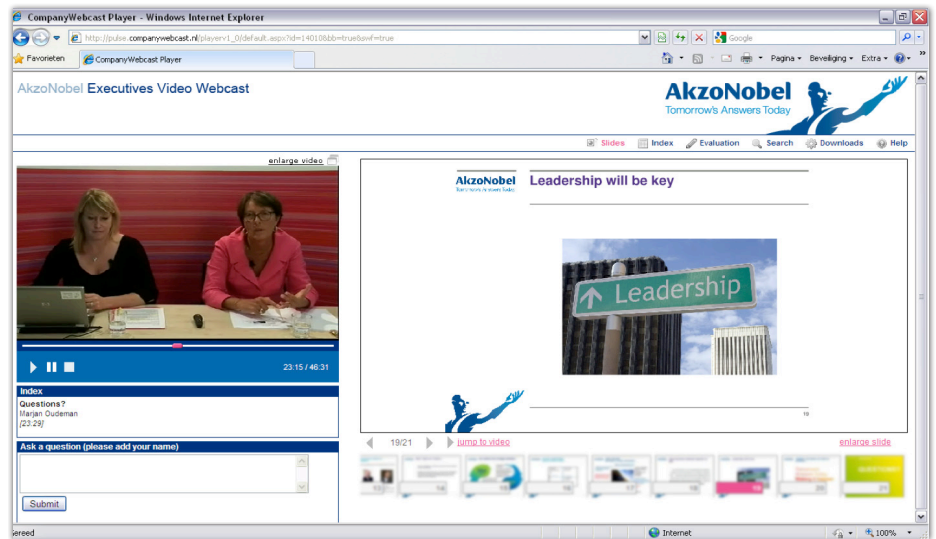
CompanyWebcast Player - Windows Internet Explorer

http://pulse.companywebcast.nl/playerv1_0/default.aspx?id=14010&bb=true&awf=true

Google

Favorieten

CompanyWebcast Player

Pagina ▾ Beveiliging ▾ Extra ▾

AkzoNobel Executives Video Webcast

AkzoNobel
Tomorrow's Answers Today

Slides Index Evaluation Search Downloads Help

enlarge video

23:15 / 46:31

Index

Questions?
Marjan Oudeman
[23:29]

Ask a question (please add your name)

Submit

AkzoNobel
Tomorrow's Answers Today

Leadership will be key

Leadership

19

19/21 jump to video

enlarge slide

13 14 15 16 17 18 19 20 21

Gereed

Internet

100%